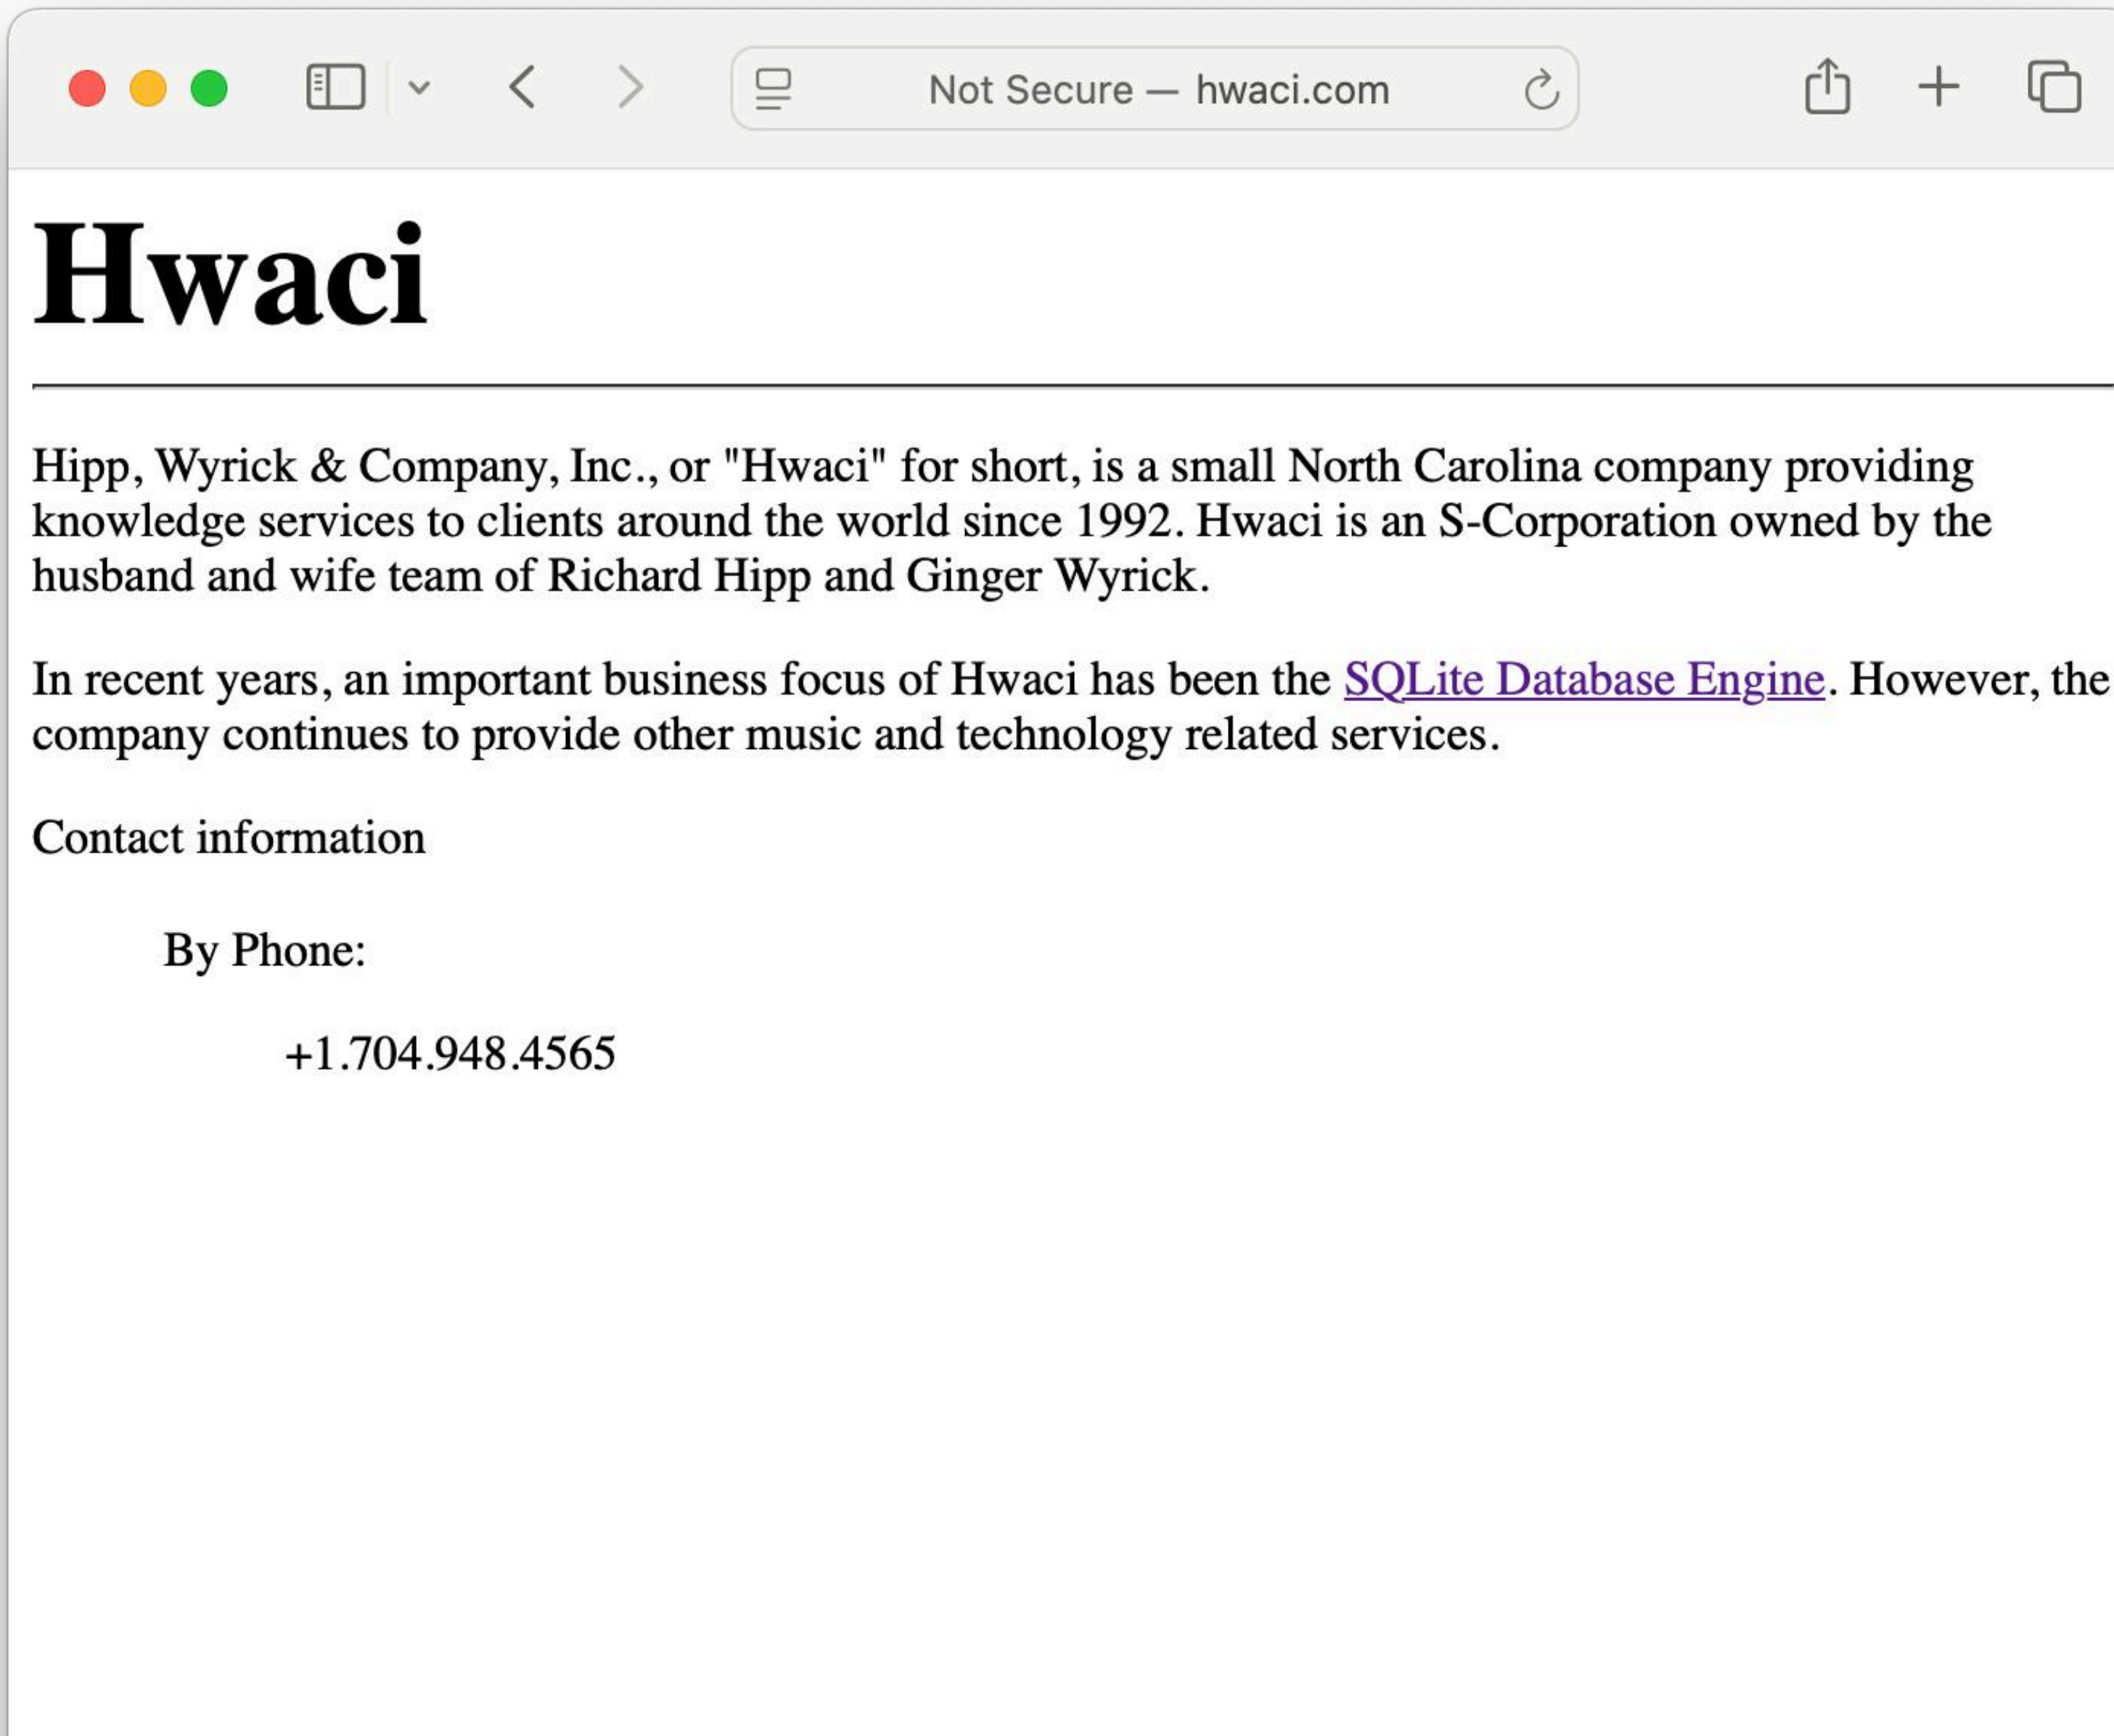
Not Secure — hwaci.com

# Hwaci

Hipp, Wyrick & Company, Inc., or "Hwaci" for short, is a small North Carolina company providing knowledge services to clients around the world since 1992. Hwaci is an S-Corporation owned by the husband and wife team of Richard Hipp and Ginger Wyrick.

In recent years, an important business focus of Hwaci has been the SQLite Database Engine. However, the company continues to provide other music and technology related services.

Contact information

By Phone:

+1.704.948.4565